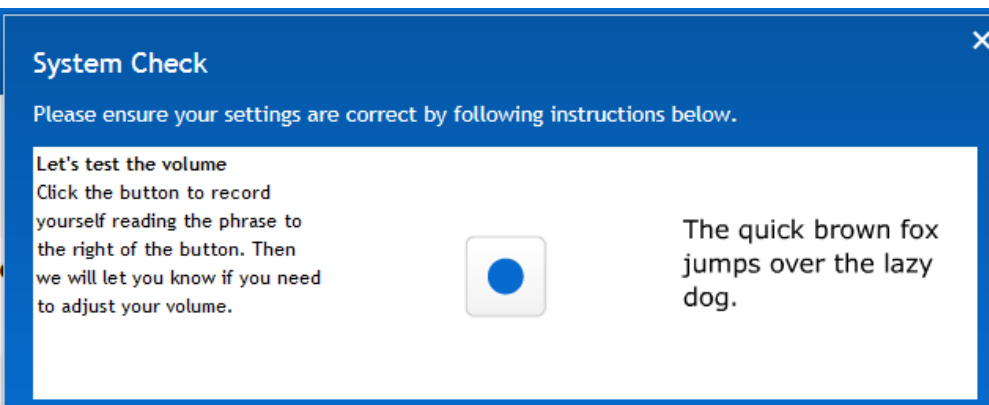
System Check

Please ensure your settings are correct by following instructions below.

Let's test the volume
Click the button to record yourself reading the phrase to the right of the button. Then we will let you know if you need to adjust your volume.

The quick brown fox jumps over the lazy dog.